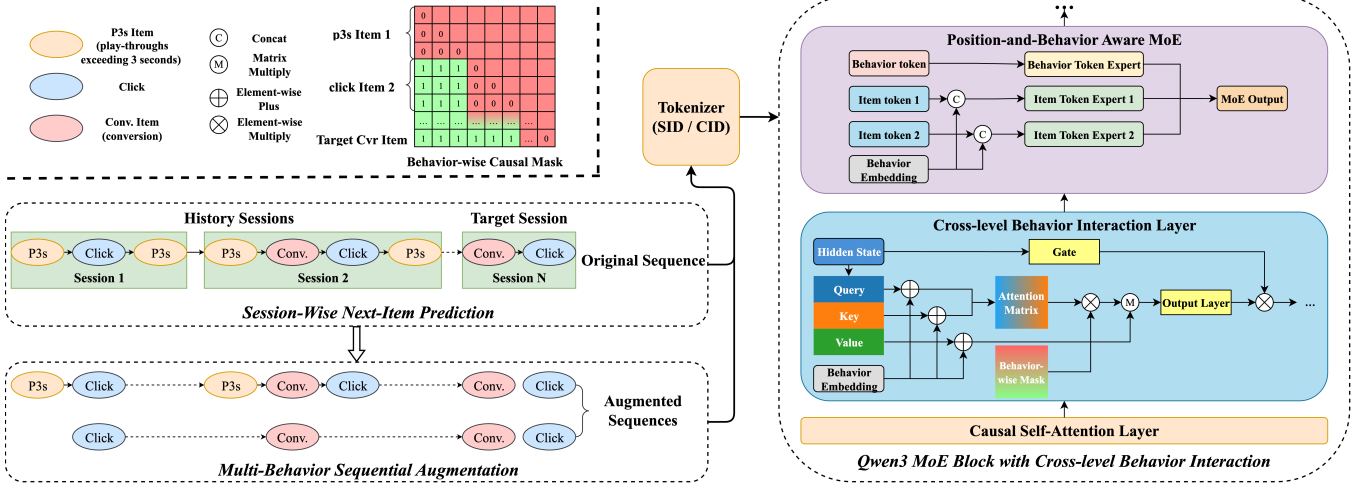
P3s Item (play-throughs exceeding 3 seconds)

Click

Conv. Item (conversion)

C Concat

M Matrix Multiply

Element-wise Plus

Element-wise Multiply

p3s Item 1

click Item 2

Target Cvr Item

| 0 | | | | | | | |
|---|---|---|---|---|---|---|---|
| 0 | 0 | | | | | | |
| 0 | 0 | 0 | | | | | |
| 1 | 1 | 1 | 0 | | | | |
| 1 | 1 | 1 | 0 | 0 | | | |
| 1 | 1 | 1 | 0 | 0 | 0 | | |
| ... | ... | ... | ... | ... | ... | ... | |
| 1 | 1 | 1 | 1 | 1 | 1 | ... | 0 |

Behavior-wise Causal Mask

History Sessions

Target Session

P3s Click P3s

Session 1

P3s Conv. Click P3s

Session 2

Conv. Click

Session N

Original Sequence

Session-Wise Next-Item Prediction

P3s Click P3s Conv. Click Conv. Click

Click Conv. Conv. Click

Augmented Sequences

Multi-Behavior Sequential Augmentation

Tokenizer (SID / CID)

Position-and-Behavior Aware MoE

Behavior token

Behavior Token Expert

Item token 1

C

Item Token Expert 1

MoE Output

Item token 2

C

Item Token Expert 2

Behavior Embedding

Cross-level Behavior Interaction Layer

Hidden State

Gate

Query

Key

Value

Attention Matrix

M

Output Layer

...

Behavior Embedding

Behavior-wise Mask

Causal Self-Attention Layer

Qwen3 MoE Block with Cross-level Behavior Interaction